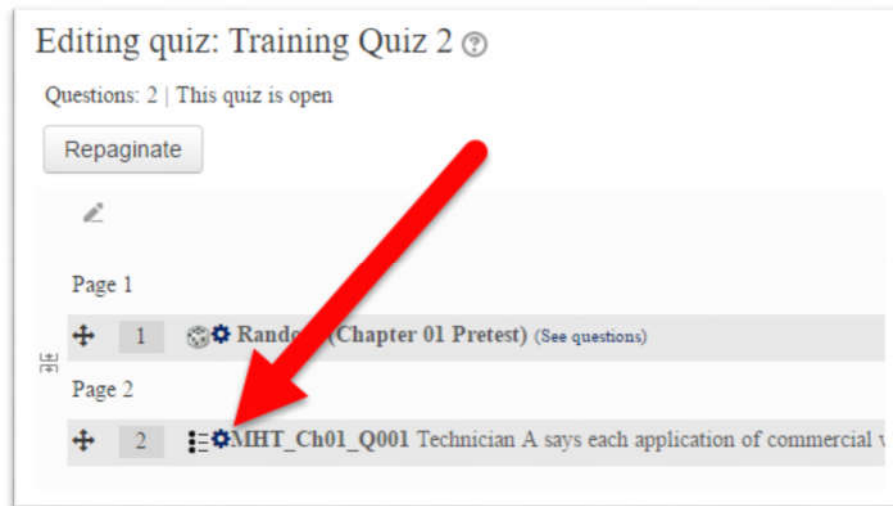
Editing quiz: Training Quiz 2

Questions: 2 | This quiz is open

Repaginate

Page 1

1 Rand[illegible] (Chapter 01 Pretest) (See questions)

Page 2

2 MHT_Ch01_Q001 Technician A says each application of commercial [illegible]